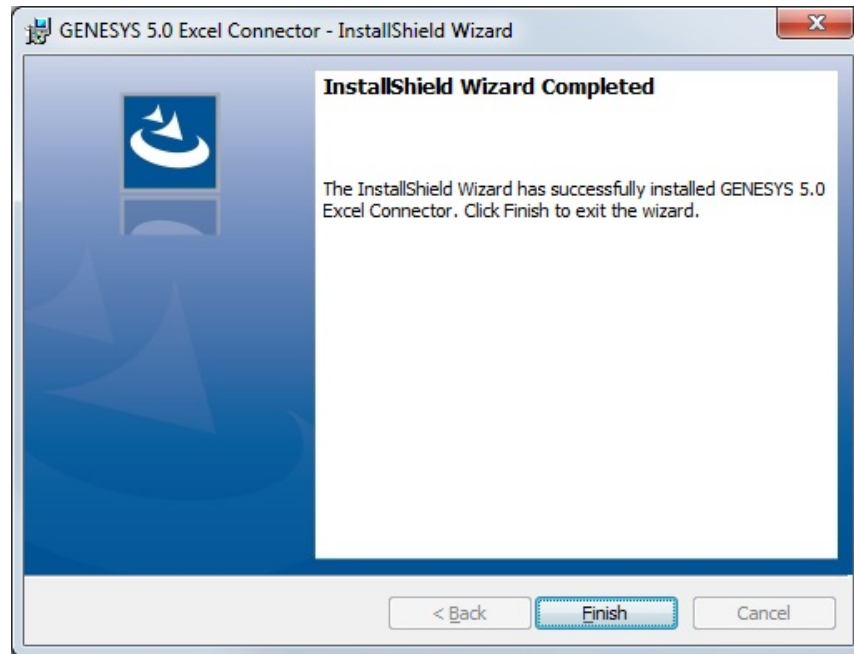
GENESYS 5.0 Excel Connector - InstallShield Wizard

InstallShield Wizard Completed

The InstallShield Wizard has successfully installed GENESYS 5.0 Excel Connector. Click Finish to exit the wizard.

< Back

Finish

Cancel